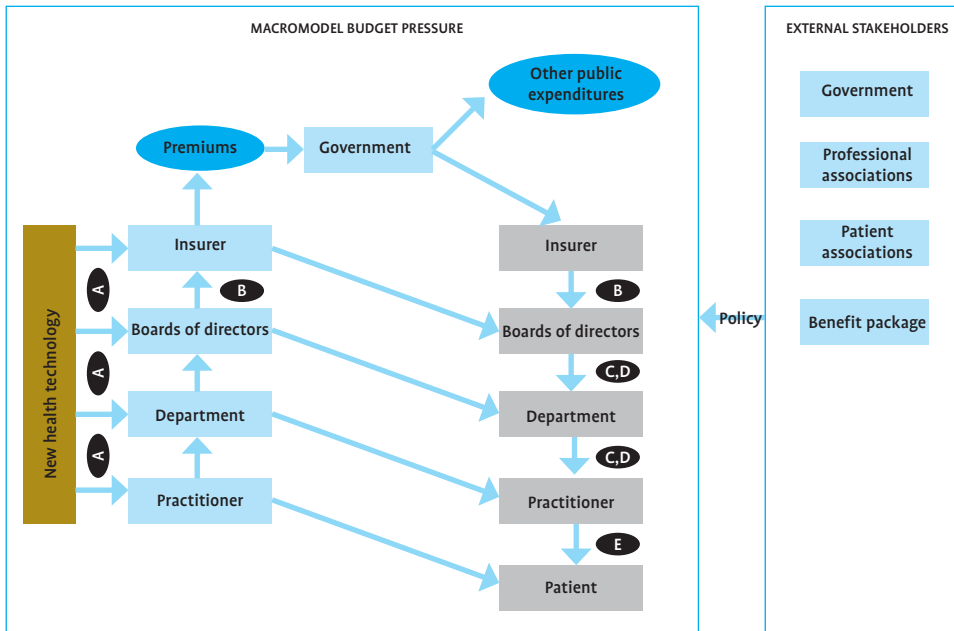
MACROMODEL BUDGET PRESSURE

Other public expenditures

Premiums

Government

New health technology

A

A

A

Insurer

B

Boards of directors

Department

Practitioner

Insurer

B

Boards of directors

C,D

Department

C,D

Practitioner

E

Patient

Policy

EXTERNAL STAKEHOLDERS

Government

Professional associations

Patient associations

Benefit package